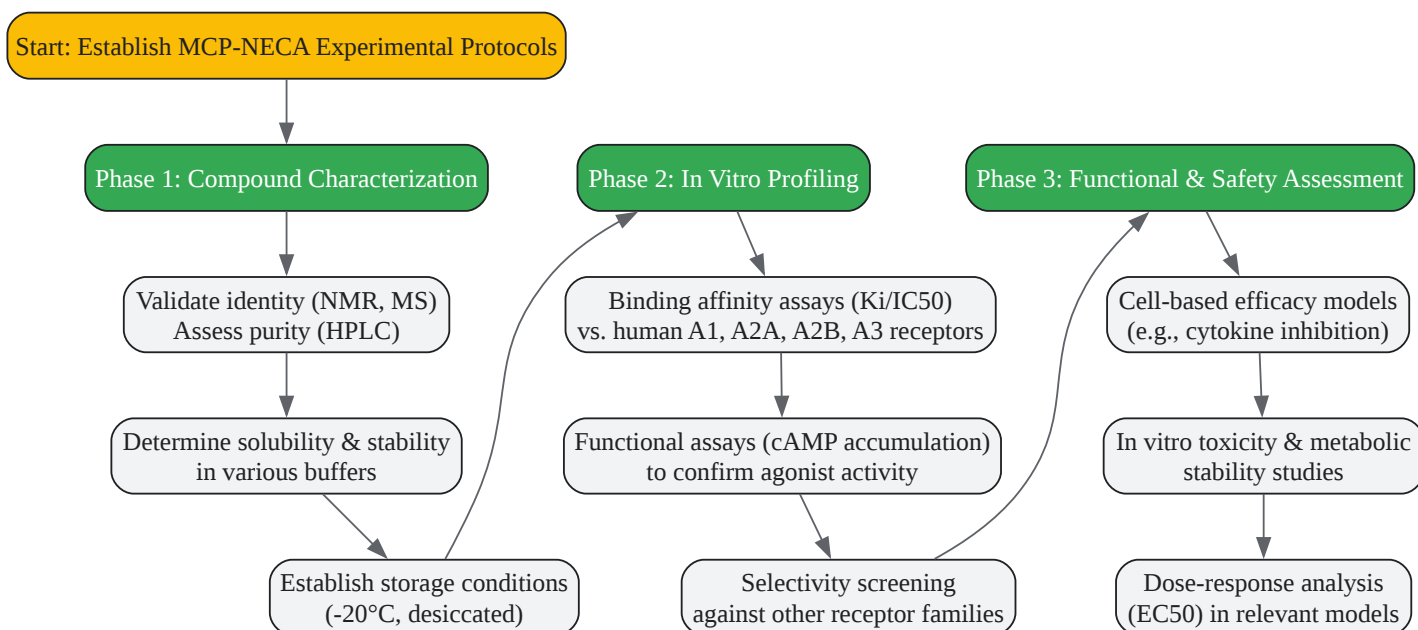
Start: Establish MCP-NECA Experimental Protocols

Phase 1: Compound Characterization

Validate identity (NMR, MS)
Assess purity (HPLC)

Determine solubility & stability
in various buffers

Establish storage conditions
(-20°C, desiccated)

Phase 2: In Vitro Profiling

Binding affinity assays (Ki/IC50)
vs. human A1, A2A, A2B, A3 receptors

Functional assays (cAMP accumulation)
to confirm agonist activity

Selectivity screening
against other receptor families

Phase 3: Functional & Safety Assessment

Cell-based efficacy models
(e.g., cytokine inhibition)

In vitro toxicity & metabolic
stability studies

Dose-response analysis
(EC50) in relevant models